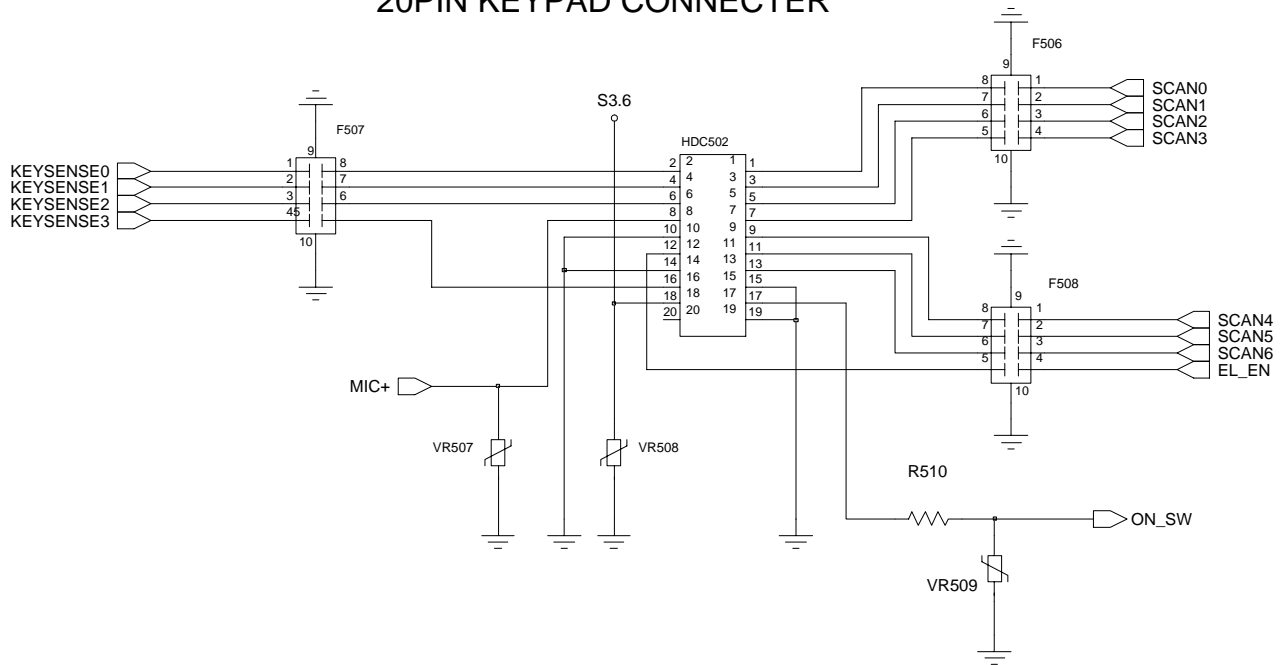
20PIN KEYPAD CONNECTER

F506
9
8 1
7 2
6 3
5 4
10
SCAN0
SCAN1
SCAN2
SCAN3

S3.6

F507
9
1 8
2 7
3 6
45
10
KEYSENSE0
KEYSENSE1
KEYSENSE2
KEYSENSE3

HDC502
2 2 1 1
4 4 3 3
6 6 5 5
8 8 7 7
10 10 9 9
12 12 11 11
14 14 13 13
16 16 15 15
18 18 17 17
20 20 19 19

F508
9
8 1
7 2
6 3
5 4
10
SCAN4
SCAN5
SCAN6
EL_EN

MIC+
VR507
VR508
R510
ON_SW
VR509